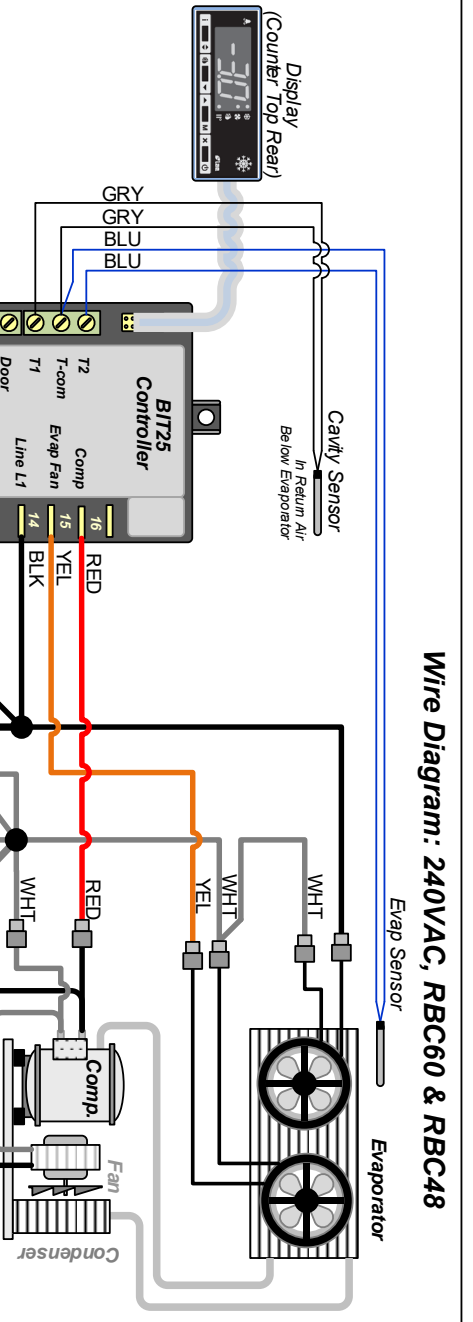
Wire Diagram: 240VAC, RBC60 & RBC48

Display
(Counter Top Rear)

-37.

GRY
GRY
BLU
BLU

Cavity Sensor
In Return Air
Below Evaporator

BIT25
Controller

T2
T-com
T1
Door

Comp
Evap Fan
Line L1

16
15
14

RED
YEL
BLK

Evap Sensor

WHT
YEL
WHT
RED
WHT

Evaporator

Comp.

Fan

Condenser